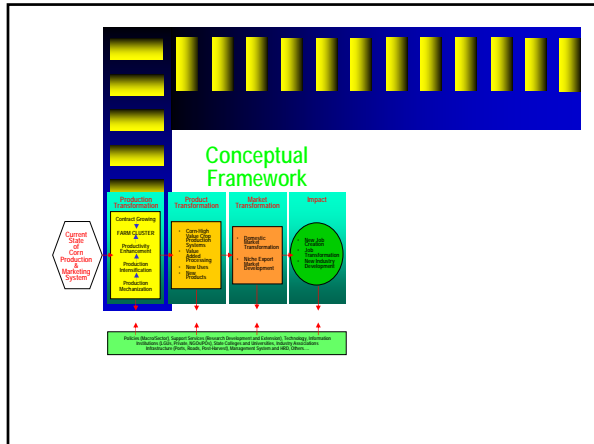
Conceptual Framework

Current State of Corn Production & Marketing System

Production Transformation

Contract Growing

FARM CLUSTER

Productivity Enhancement

Production Intensification

Production Mechanization

Product Transformation

• Corn-High Value Chip Production Systems
• Value Added Processing
• New Uses
• New Products

Market Transformation

• Domestic Market Transformation
• Niche Export Market Development

Impact

• New Job Creation
• Job Transformation
• New Industry Development

Policies (Macro/Sector), Support Services (Research Development and Extension), Technology, Information Institutions (LGUs, Private, NGOs/POs), State Colleges and Universities, Industry Associations Infrastructure (Ports, Roads, Post Harvest), Management System and HRD, Others…